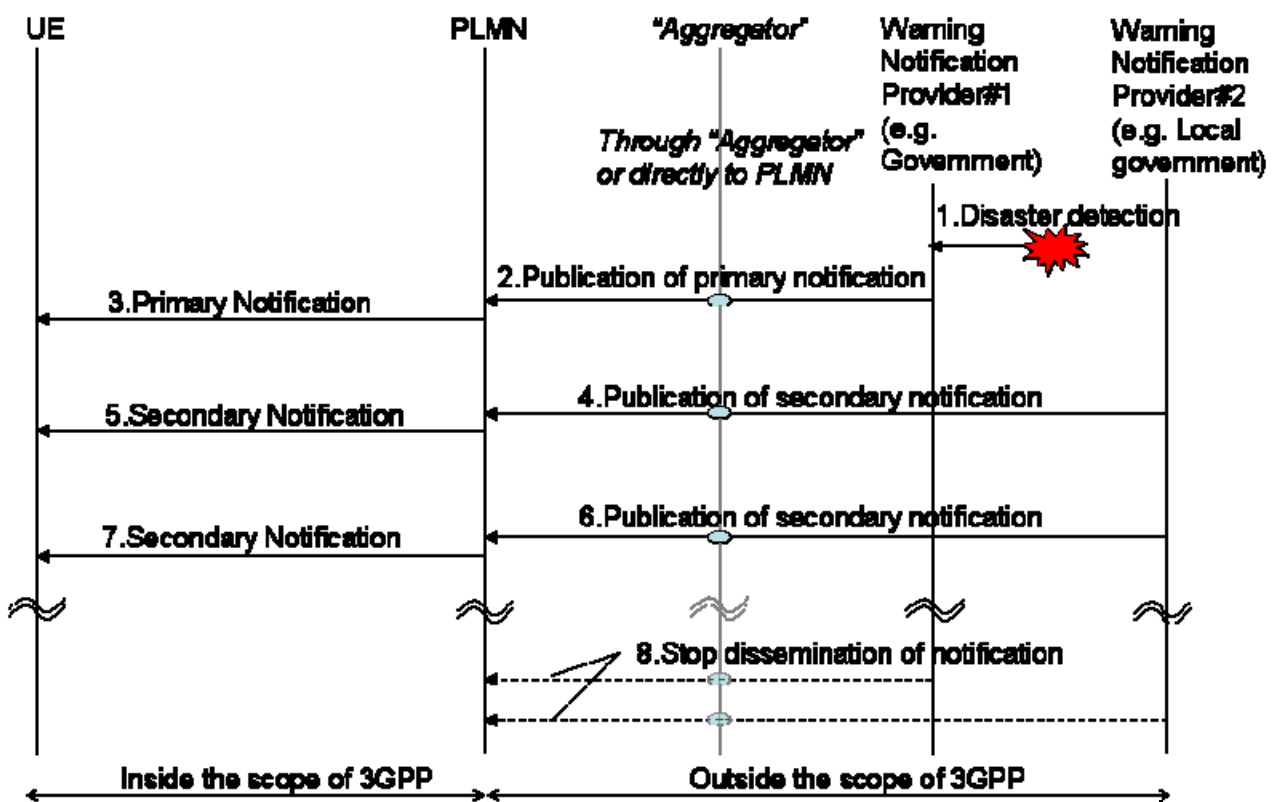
UE

PLMN

"Aggregator"

Warning Notification Provider#1 (e.g. Government)

Warning Notification Provider#2 (e.g. Local government)

Through "Aggregator" or directly to PLMN

1.Disaster detection

2.Publication of primary notification

3.Primary Notification

4.Publication of secondary notification

5.Secondary Notification

6.Publication of secondary notification

7.Secondary Notification

8.Stop dissemination of notification

Inside the scope of 3GPP

Outside the scope of 3GPP